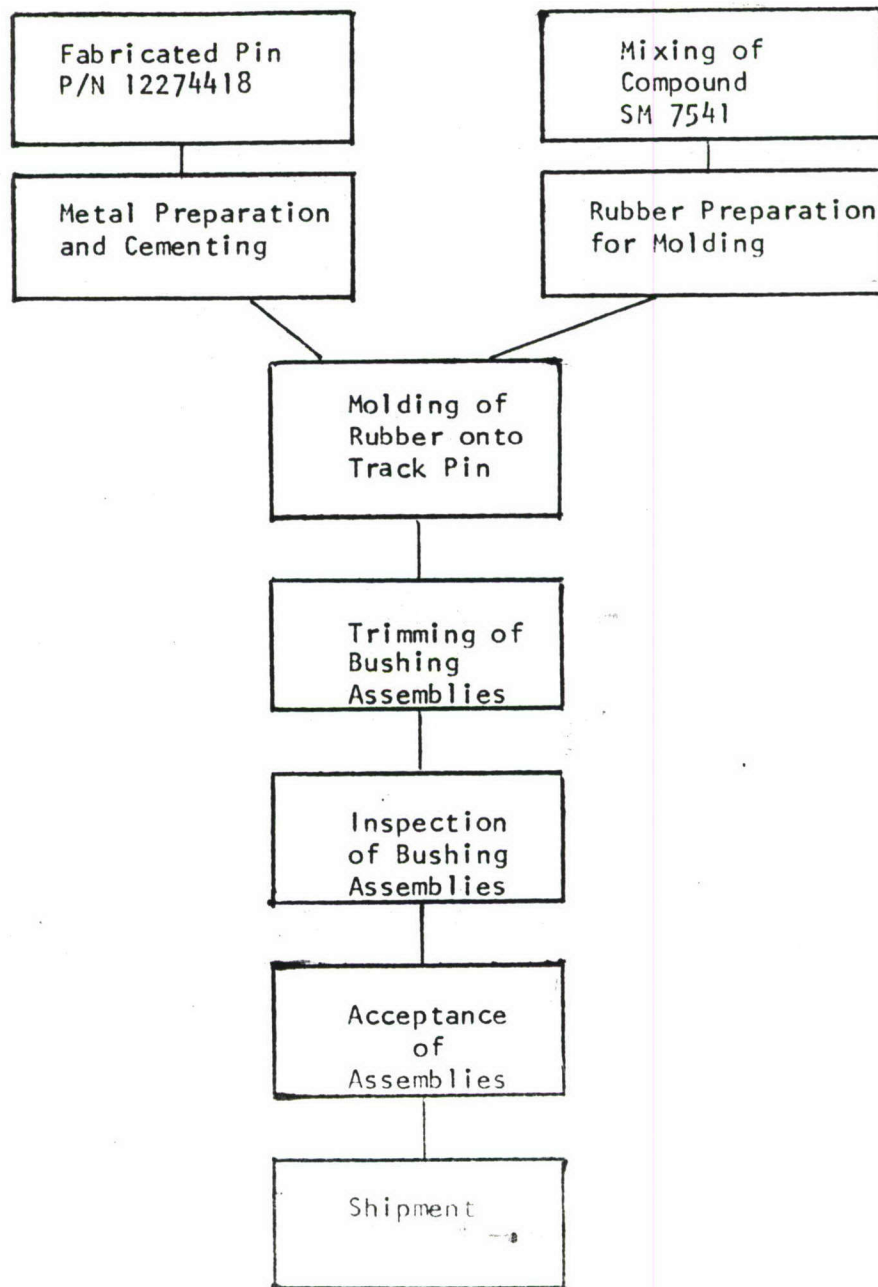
Fabricated Pin
P/N 12274418

Mixing of
Compound
SM 7541

Metal Preparation
and Cementing

Rubber Preparation
for Molding

Molding of
Rubber onto
Track Pin

Trimming of
Bushing
Assemblies

Inspection
of Bushing
Assemblies

Acceptance
of
Assemblies

Shipment